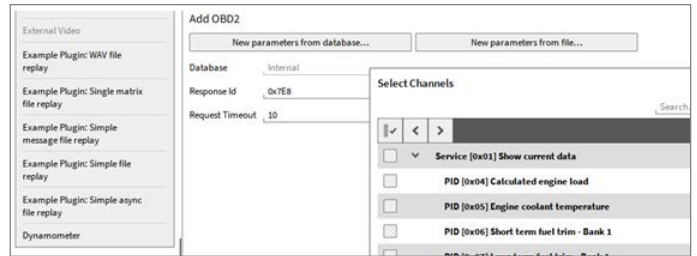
External Video

Example Plugin: WAV file replay

Example Plugin: Single matrix file replay

Example Plugin: Simple message file replay

Example Plugin: Simple file replay

Example Plugin: Simple async file replay

Dynamometer

Add OBD2

New parameters from database...

New parameters from file...

Database Internal

Response Id 0x7E8

Request Timeout 10

Select Channels

Search

Service [0x01] Show current data

PID [0x04] Calculated engine load

PID [0x05] Engine coolant temperature

PID [0x06] Short term fuel trim - Bank 1

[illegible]